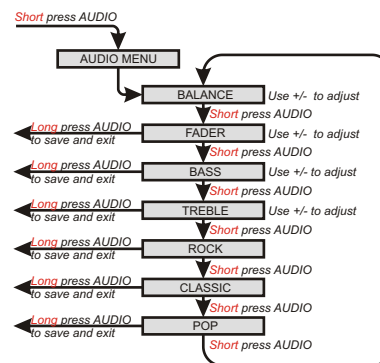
Short press AUDIO

AUDIO MENU

BALANCE Use +/- to adjust

Short press AUDIO

Long press AUDIO to save and exit

FADER Use +/- to adjust

Short press AUDIO

Long press AUDIO to save and exit

BASS Use +/- to adjust

Short press AUDIO

Long press AUDIO to save and exit

TREBLE Use +/- to adjust

Short press AUDIO

Long press AUDIO to save and exit

ROCK

Short press AUDIO

Long press AUDIO to save and exit

CLASSIC

Short press AUDIO

Long press AUDIO to save and exit

POP

Short press AUDIO